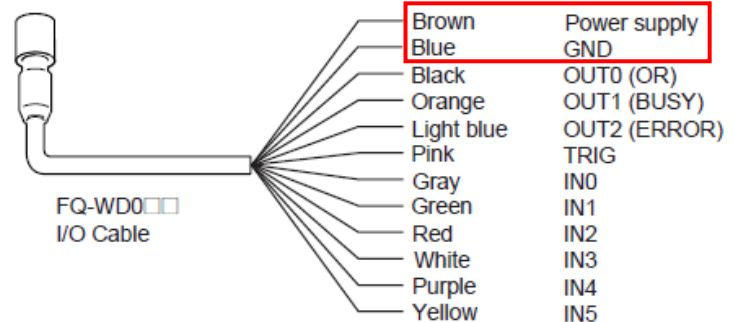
| | |
|---|---|
| Brown | Power supply |
| Blue | GND |
| Black | OUT0 (OR) |
| Orange | OUT1 (BUSY) |
| Light blue | OUT2 (ERROR) |
| Pink | TRIG |
| Gray | IN0 |
| Green | IN1 |
| Red | IN2 |
| White | IN3 |
| Purple | IN4 |
| Yellow | IN5 |

FQ-WD0□□
I/O Cable